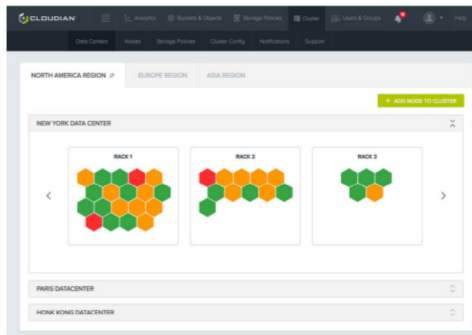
CLOUDIAN

Analytics

Buckets & Objects

Storage Policies

Cluster

Users & Groups

Help

Data Centers

Nodes

Storage Policies

Cluster Config

Notifications

Support

NORTH AMERICA REGION

EUROPE REGION

ASIA REGION

+ ADD NODE TO CLUSTER

NEW YORK DATA CENTER

RACK 1

RACK 2

RACK 3

PARIS DATACENTER

HONK KONG DATACENTER